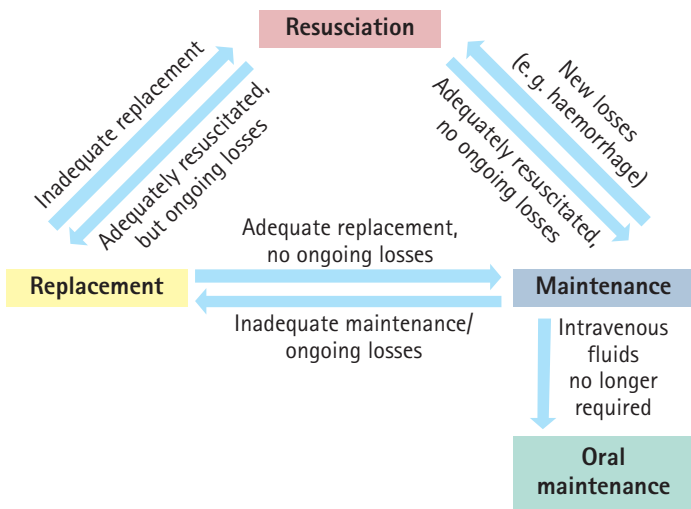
Resusciation

Inadequate replacement

Adequately resuscitated, but ongoing losses

New losses (e.g. haemorrhage)

Adequately resuscitated, no ongoing losses

Adequate replacement, no ongoing losses

Replacement

Maintenance

Inadequate maintenance/ ongoing losses

Intravenous fluids no longer required

Oral maintenance